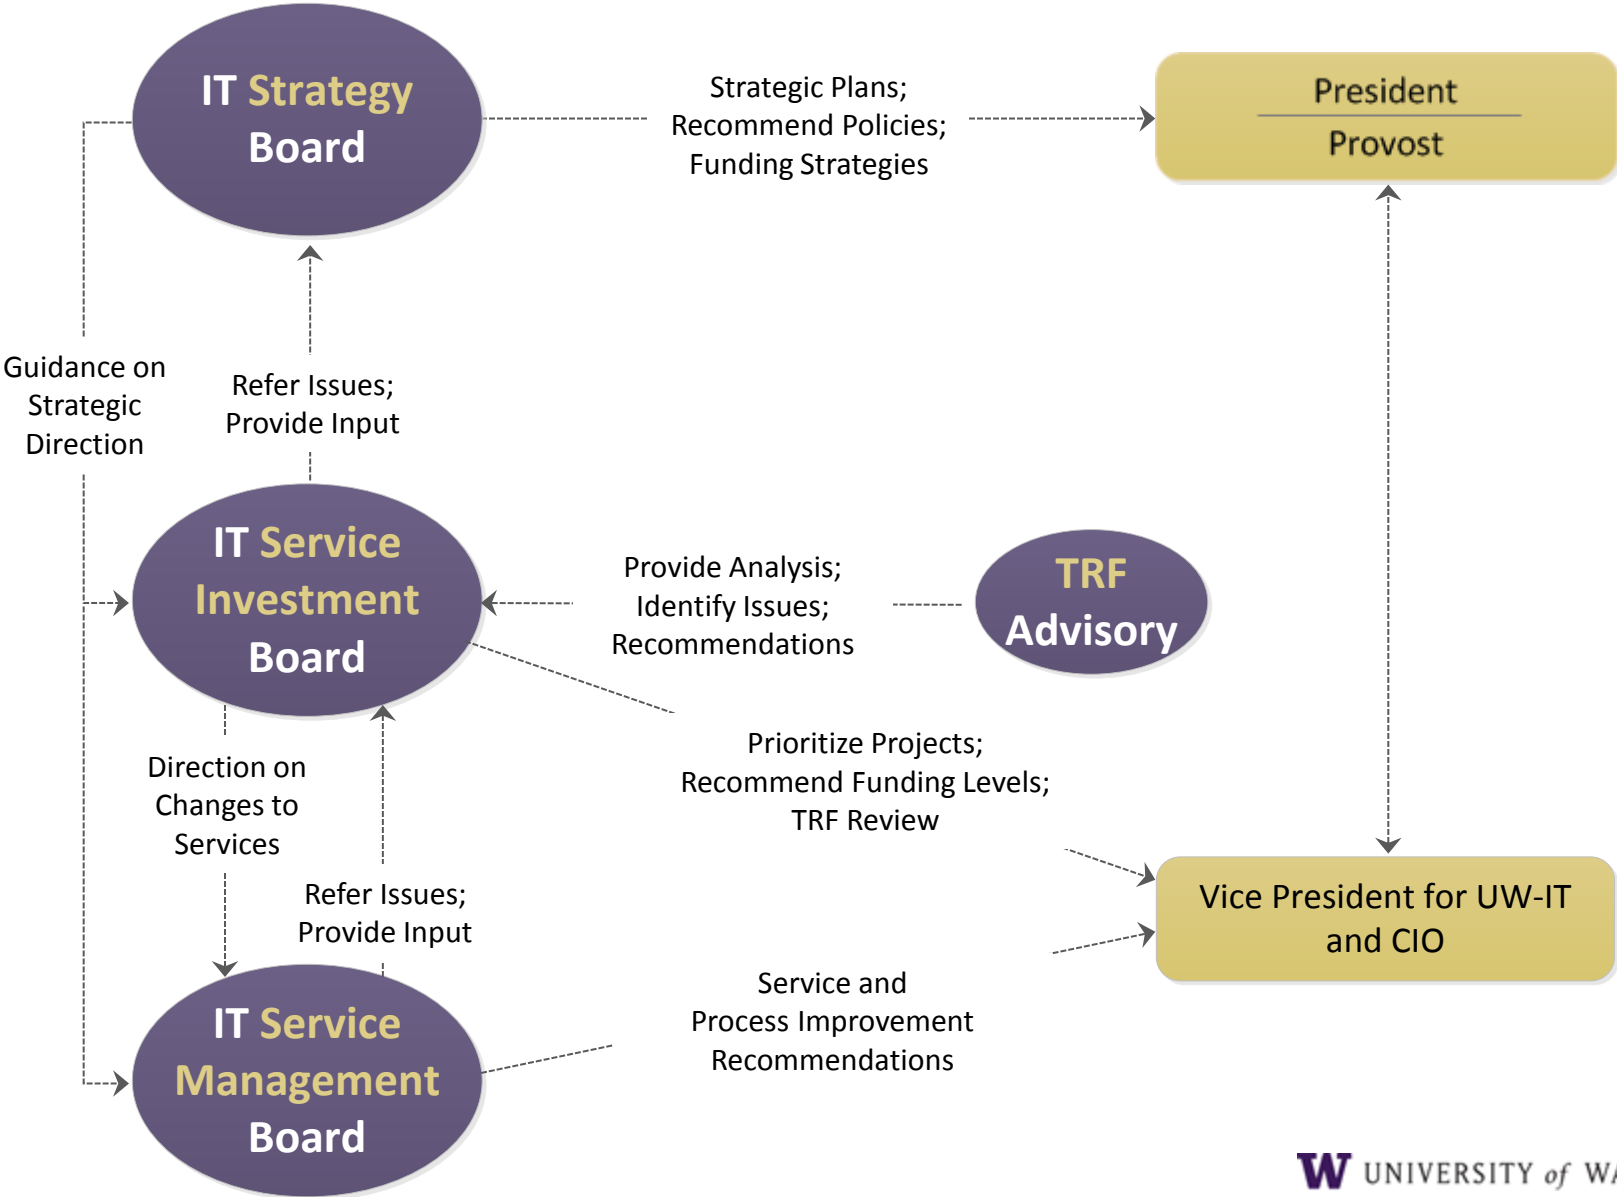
IT Strategy Board

Strategic Plans; Recommend Policies; Funding Strategies

President

Provost

Guidance on Strategic Direction

Refer Issues; Provide Input

IT Service Investment Board

Provide Analysis; Identify Issues; Recommendations

TRF Advisory

Prioritize Projects; Recommend Funding Levels; TRF Review

Direction on Changes to Services

Refer Issues; Provide Input

Vice President for UW-IT and CIO

IT Service Management Board

Service and Process Improvement Recommendations

W UNIVERSITY of W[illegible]